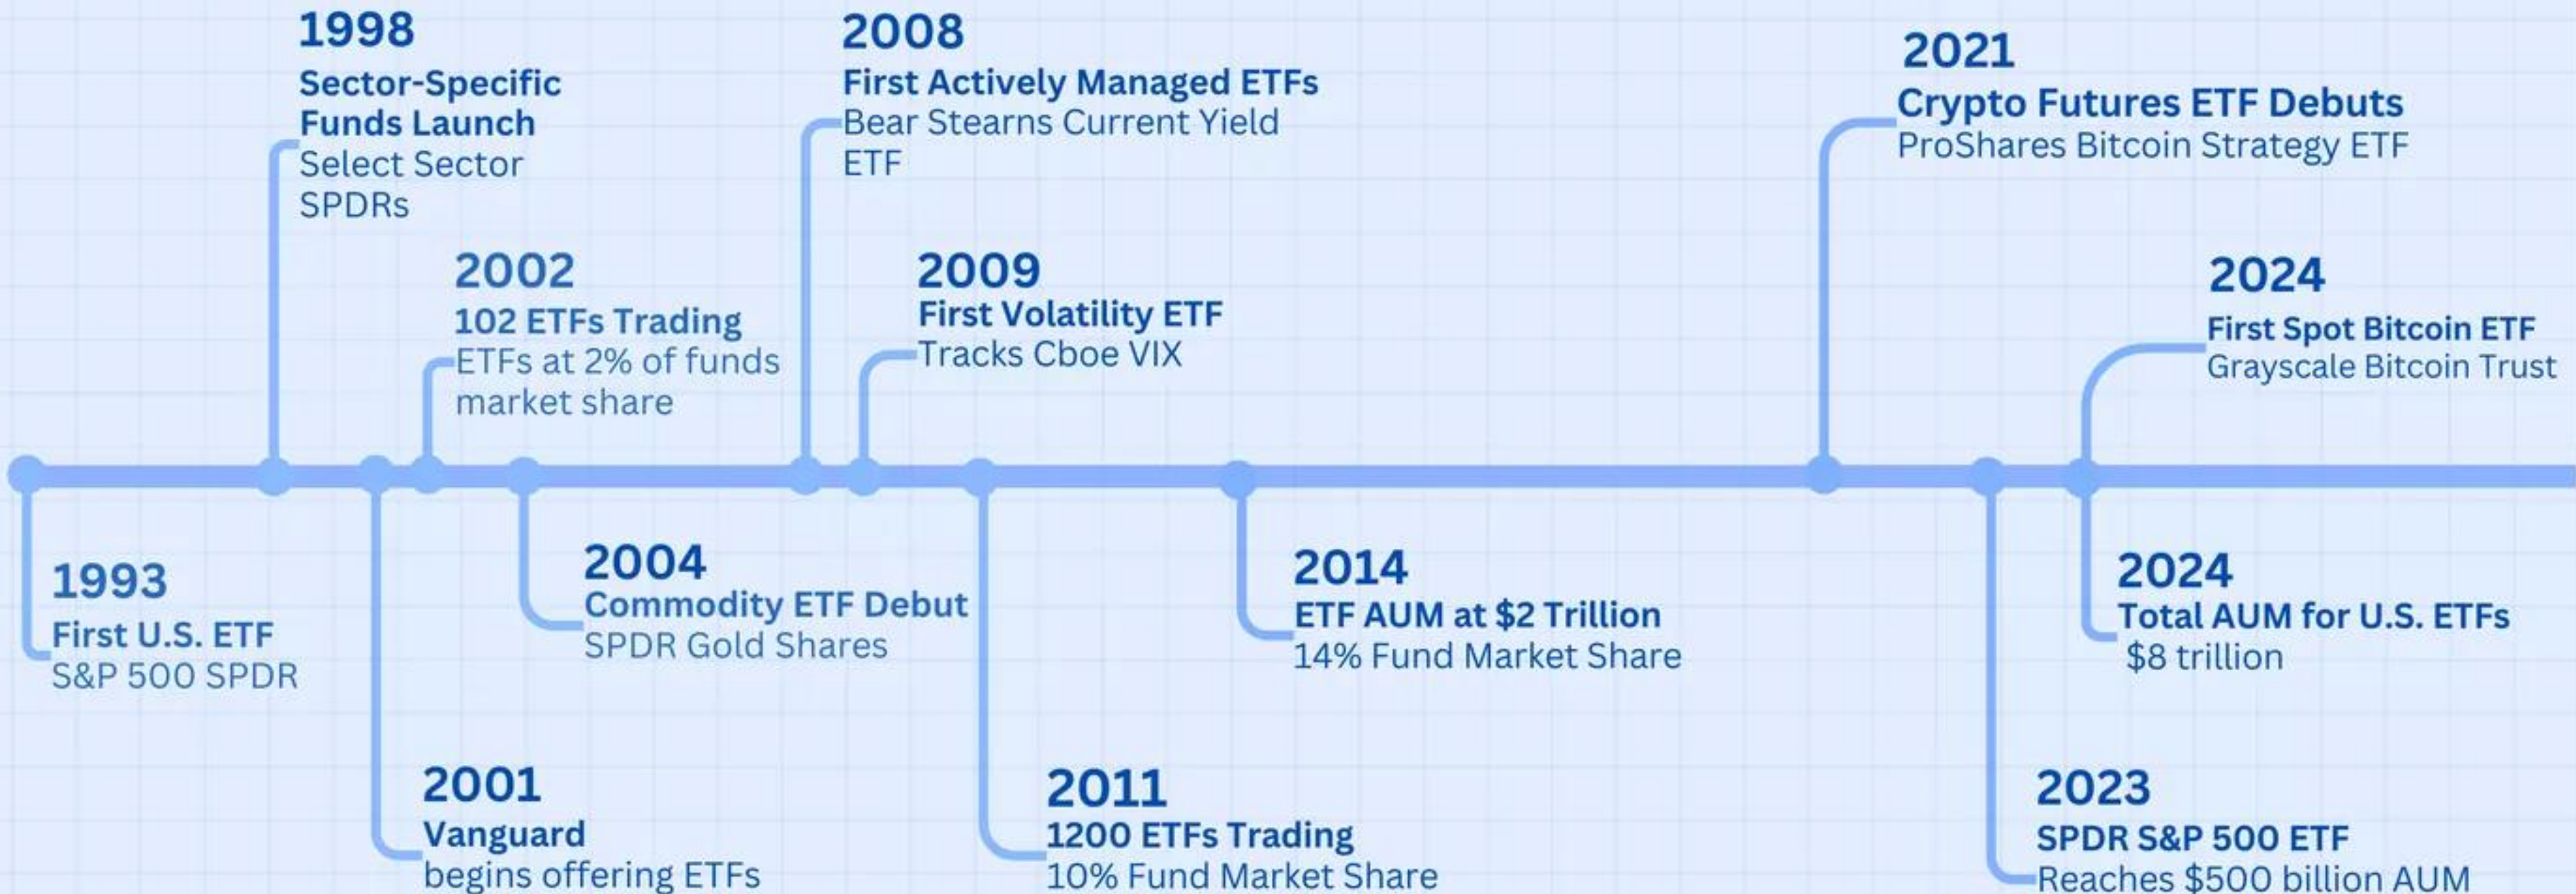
1998
Sector-Specific Funds Launch
Select Sector SPDRs

2008
First Actively Managed ETFs
Bear Stearns Current Yield ETF

2021
Crypto Futures ETF Debuts
ProShares Bitcoin Strategy ETF

2002
102 ETFs Trading
ETFs at 2% of funds market share

2009
First Volatility ETF
Tracks Cboe VIX

2024
First Spot Bitcoin ETF
Grayscale Bitcoin Trust

1993
First U.S. ETF
S&P 500 SPDR

2004
Commodity ETF Debut
SPDR Gold Shares

2014
ETF AUM at $2 Trillion
14% Fund Market Share

2024
Total AUM for U.S. ETFs
$8 trillion

2001
Vanguard
begins offering ETFs

2011
1200 ETFs Trading
10% Fund Market Share

2023
SPDR S&P 500 ETF
Reaches $500 billion AUM